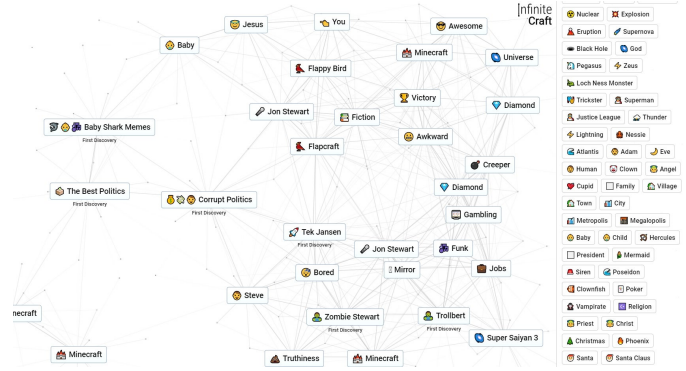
Jesus
You
Awesome
Infinite Craft
Baby
Minecraft
Universe
Flappy Bird
Jon Stewart
Victory
Diamond
Fiction
Baby Shark Memes
First Discovery
Awkward
Flapcraft
Creeper
The Best Politics
First Discovery
Diamond
Corrupt Politics
First Discovery
Gambling
Tek Jansen
First Discovery
Jon Stewart
Funk
Bored
Mirror
Jobs
necraft
Steve
Zombie Stewart
First Discovery
Trollbert
First Discovery
Super Saiyan 3
Minecraft
Truthiness
Minecraft

Nuclear
Explosion
Eruption
Supernova
Black Hole
God
Pegasus
Zeus
Loch Ness Monster
Trickster
Superman
Justice League
Thunder
Lightning
Nessie
Atlantis
Adam
Eve
Human
Clown
Angel
Cupid
Family
Village
Town
City
Metropolis
Megalopolis
Baby
Child
Hercules
President
Mermaid
Siren
Poseidon
Clownfish
Poker
Vampirate
Religion
Priest
Christ
Christmas
Phoenix
Santa
Santa Claus